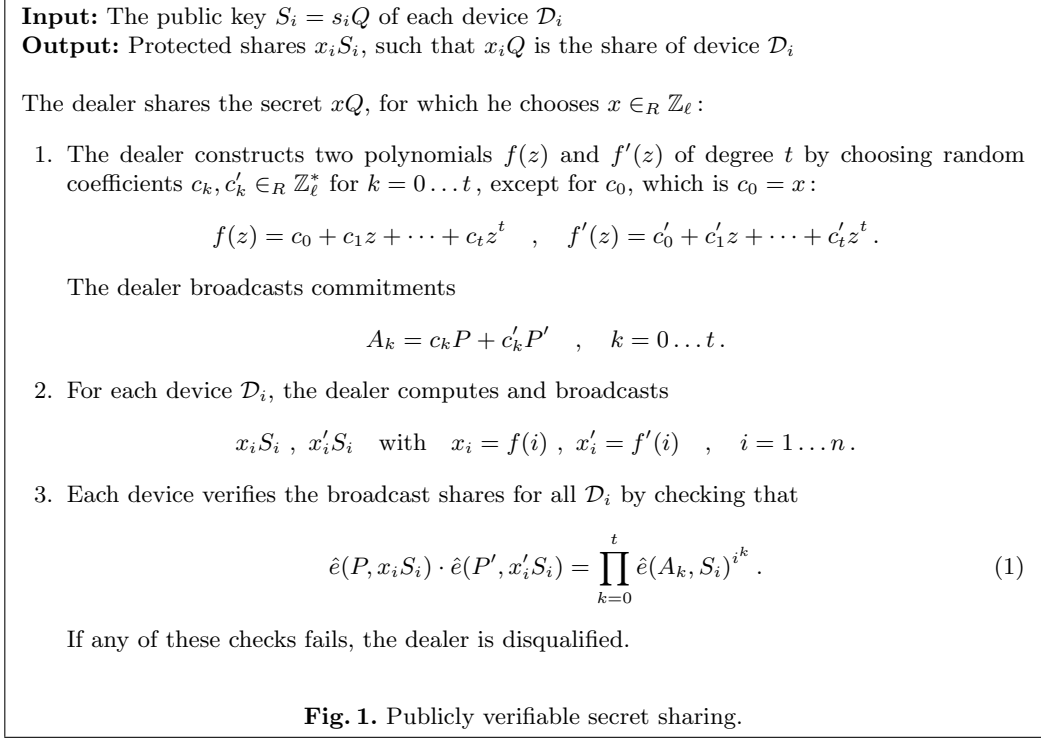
**Input:** The public key $S_i = s_i Q$ of each device $\mathcal{D}_i$
**Output:** Protected shares $x_i S_i$, such that $x_i Q$ is the share of device $\mathcal{D}_i$

The dealer shares the secret $xQ$, for which he chooses $x \in_R \mathbb{Z}_\ell$ :

1. The dealer constructs two polynomials $f(z)$ and $f'(z)$ of degree $t$ by choosing random coefficients $c_k, c'_k \in_R \mathbb{Z}^*_\ell$ for $k = 0 \dots t$, except for $c_0$, which is $c_0 = x$ :

$f(z) = c_0 + c_1 z + \cdots + c_t z^t \quad , \quad f'(z) = c'_0 + c'_1 z + \cdots + c'_t z^t \, .$

The dealer broadcasts commitments

$A_k = c_k P + c'_k P' \quad , \quad k = 0 \dots t \, .$

2. For each device $\mathcal{D}_i$, the dealer computes and broadcasts

$x_i S_i \ , \ x'_i S_i \quad \text{with} \quad x_i = f(i) \ , \ x'_i = f'(i) \quad , \quad i = 1 \dots n \, .$

3. Each device verifies the broadcast shares for all $\mathcal{D}_i$ by checking that

$\hat{e}(P, x_i S_i) \cdot \hat{e}(P', x'_i S_i) = \prod_{k=0}^{t} \hat{e}(A_k, S_i)^{i^k} \, .$ (1)

If any of these checks fails, the dealer is disqualified.

**Fig. 1.** Publicly verifiable secret sharing.